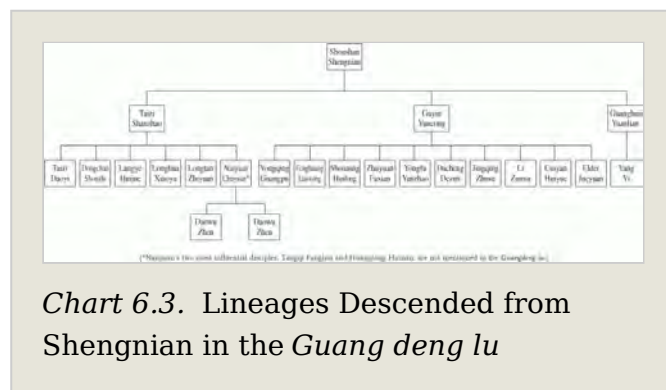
Shoushan Shengnian

Taizi Shanzhao

Guyin Yuncong

Guanghui Yuanlian

Taizi Daoyu

Dingchui Shouzhi

Langye Huijue

Longhua Xiaoyu

Longtan Zhiyuan

Naiyuan Chongxin*

Wenpang Guangyin

Guihuang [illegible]

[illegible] Huabing

Zhuyuan Fanyan

Yongtu Yunchao

Dacheng Deyan

Jingguang Zhiwu

Li Zunxu

Guyuan Huiyuan

Elder Jinyuan

Yang Yi

Daowu Zhen

Daowu Zhen

(*Naiyuan's two most influential disciples, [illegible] and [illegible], are not mentioned in the Guangdeng lu.)

Chart 6.3. Lineages Descended from Shengnian in the Guang deng lu